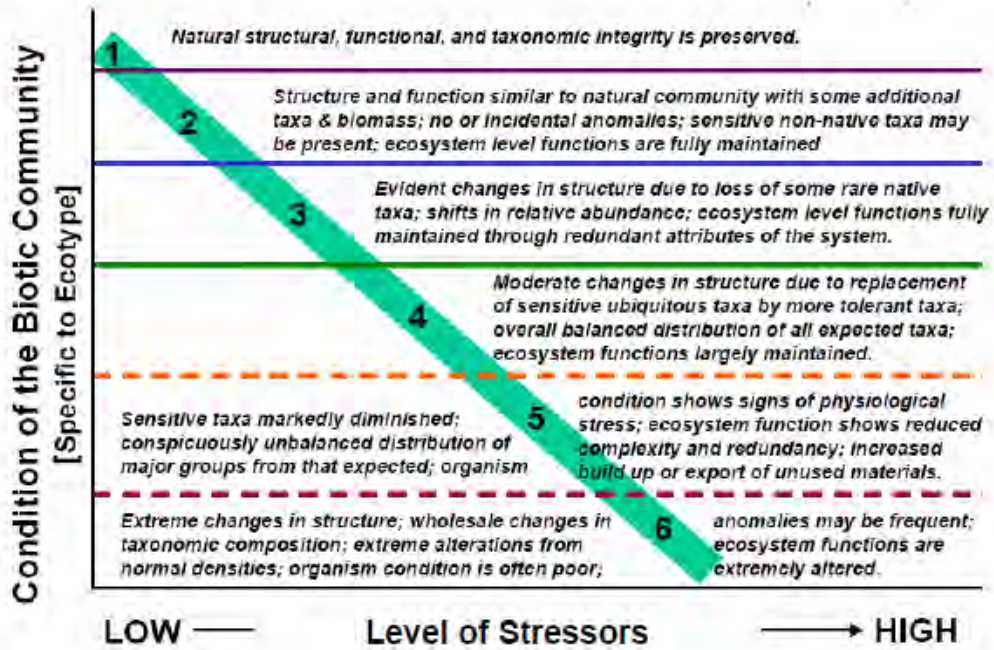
Condition of the Biotic Community
[Specific to Ecotype]

1
Natural structural, functional, and taxonomic integrity is preserved.

2
Structure and function similar to natural community with some additional taxa & biomass; no or incidental anomalies; sensitive non-native taxa may be present; ecosystem level functions are fully maintained

3
Evident changes in structure due to loss of some rare native taxa; shifts in relative abundance; ecosystem level functions fully maintained through redundant attributes of the system.

4
Moderate changes in structure due to replacement of sensitive ubiquitous taxa by more tolerant taxa; overall balanced distribution of all expected taxa; ecosystem functions largely maintained.

5
Sensitive taxa markedly diminished; conspicuously unbalanced distribution of major groups from that expected; organism condition shows signs of physiological stress; ecosystem function shows reduced complexity and redundancy; increased build up or export of unused materials.

6
Extreme changes in structure; wholesale changes in taxonomic composition; extreme alterations from normal densities; organism condition is often poor; anomalies may be frequent; ecosystem functions are extremely altered.

LOW — Level of Stressors → HIGH